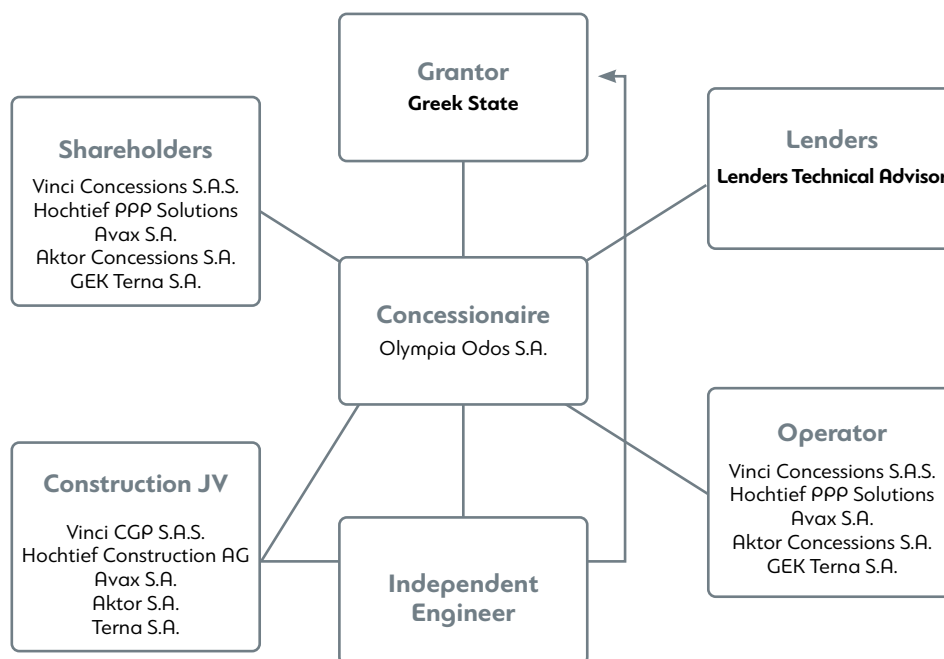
Grantor
Greek State

Shareholders
Vinci Concessions S.A.S.
Hochtief PPP Solutions
Avax S.A.
Aktor Concessions S.A.
GEK Terna S.A.

Lenders
Lenders Technical Advisor

Concessionaire
Olympia Odos S.A.

Operator
Vinci Concessions S.A.S.
Hochtief PPP Solutions
Avax S.A.
Aktor Concessions S.A.
GEK Terna S.A.

Construction JV
Vinci CGP S.A.S.
Hochtief Construction AG
Avax S.A.
Aktor S.A.
Terna S.A.

Independent Engineer